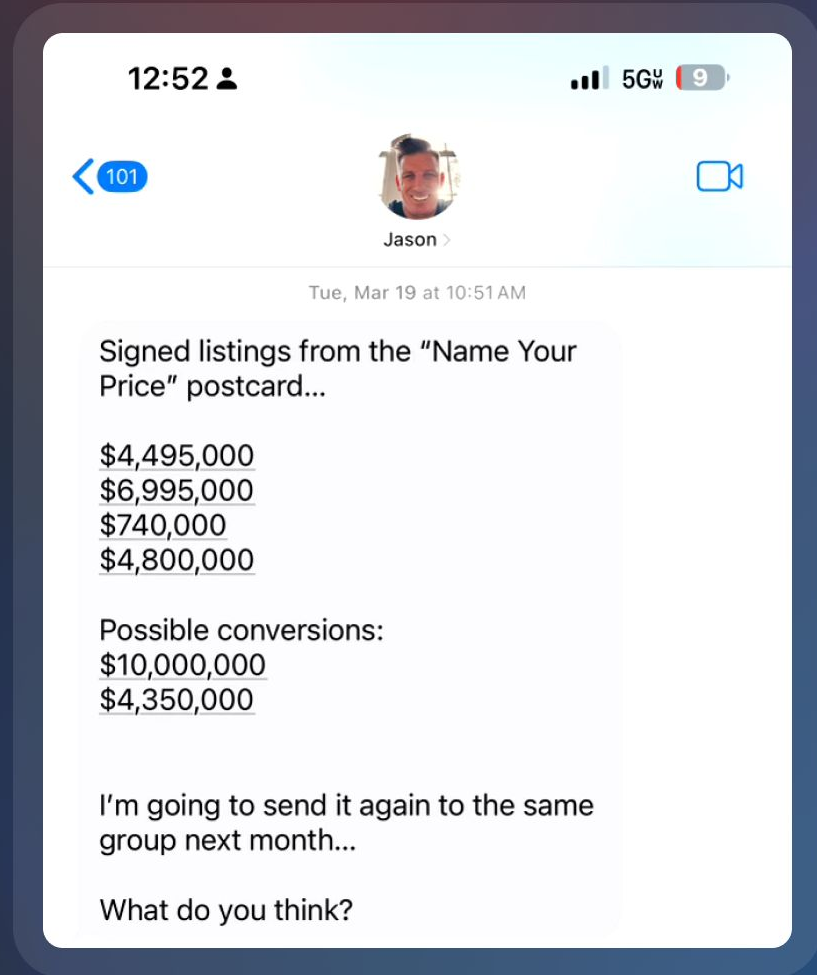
12:52

5G UW 9

101

Jason

Tue, Mar 19 at 10:51 AM

Signed listings from the "Name Your Price" postcard...

\$4,495,000
\$6,995,000
\$740,000
\$4,800,000

Possible conversions:
\$10,000,000
\$4,350,000

I'm going to send it again to the same group next month...

What do you think?